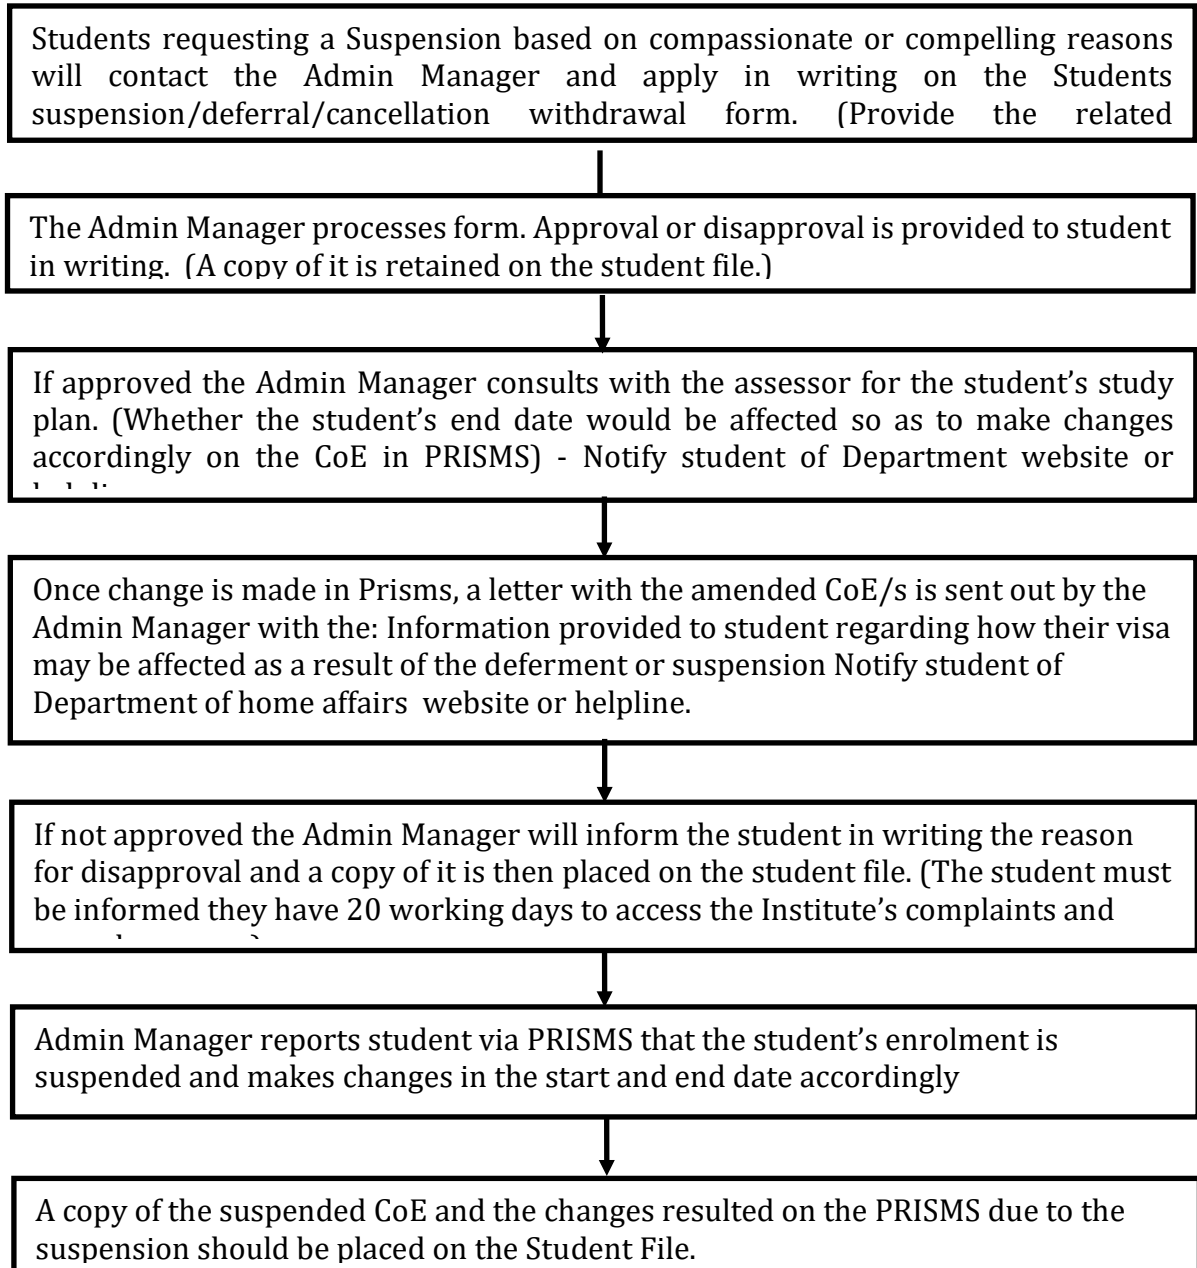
Students requesting a Suspension based on compassionate or compelling reasons will contact the Admin Manager and apply in writing on the Students suspension/deferral/cancellation withdrawal form. (Provide the related

The Admin Manager processes form. Approval or disapproval is provided to student in writing. (A copy of it is retained on the student file.)

If approved the Admin Manager consults with the assessor for the student's study plan. (Whether the student's end date would be affected so as to make changes accordingly on the CoE in PRISMS) - Notify student of Department website or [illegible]

Once change is made in Prisms, a letter with the amended CoE/s is sent out by the Admin Manager with the: Information provided to student regarding how their visa may be affected as a result of the deferment or suspension Notify student of Department of home affairs website or helpline.

If not approved the Admin Manager will inform the student in writing the reason for disapproval and a copy of it is then placed on the student file. (The student must be informed they have 20 working days to access the Institute's complaints and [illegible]

Admin Manager reports student via PRISMS that the student's enrolment is suspended and makes changes in the start and end date accordingly

A copy of the suspended CoE and the changes resulted on the PRISMS due to the suspension should be placed on the Student File.